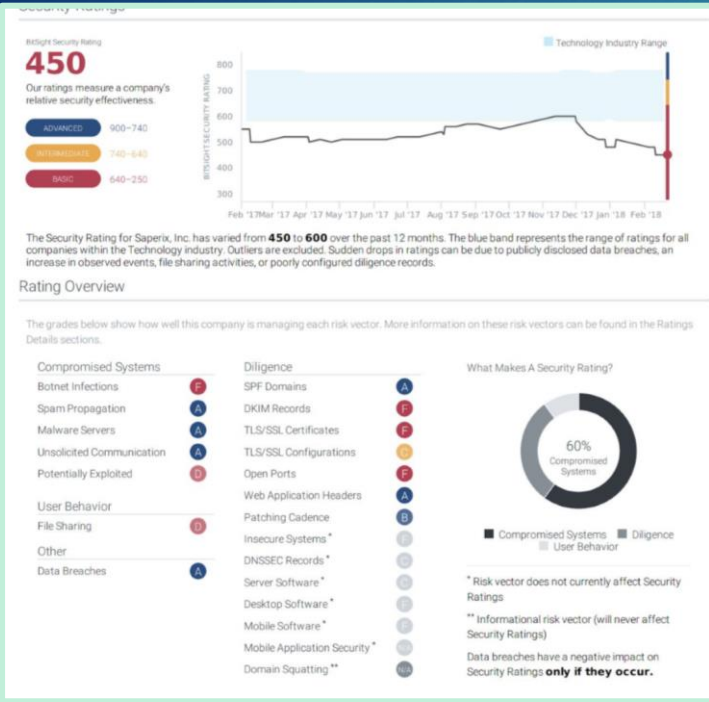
Security Ratings

BitSight Security Rating

450

Our ratings measure a company's relative security effectiveness.

ADVANCED 900–740

INTERMEDIATE 740–640

BASIC 640–250

Technology Industry Range

800
700
600
500
400
300

BITSIGHT SECURITY RATING

Feb '17 Mar '17 Apr '17 May '17 Jun '17 Jul '17 Aug '17 Sep '17 Oct '17 Nov '17 Dec '17 Jan '18 Feb '18

The Security Rating for Saperix, Inc. has varied from **450** to **600** over the past 12 months. The blue band represents the range of ratings for all companies within the Technology industry. Outliers are excluded. Sudden drops in ratings can be due to publicly disclosed data breaches, an increase in observed events, file sharing activities, or poorly configured diligence records.

Rating Overview

The grades below show how well this company is managing each risk vector. More information on these risk vectors can be found in the Ratings Details sections.

Compromised Systems
Botnet Infections F
Spam Propagation A
Malware Servers A
Unsolicited Communication A
Potentially Exploited D

User Behavior
File Sharing D

Other
Data Breaches A

Diligence
SPF Domains A
DKIM Records F
TLS/SSL Certificates F
TLS/SSL Configurations C
Open Ports F
Web Application Headers A
Patching Cadence B
Insecure Systems* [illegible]
DNSSEC Records* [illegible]
Server Software* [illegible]
Desktop Software* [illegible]
Mobile Software* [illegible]
Mobile Application Security* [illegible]
Domain Squatting** N/A

What Makes A Security Rating?

60%
Compromised Systems

Compromised Systems Diligence User Behavior

* Risk vector does not currently affect Security Ratings

** Informational risk vector (will never affect Security Ratings)

Data breaches have a negative impact on Security Ratings **only if they occur.**